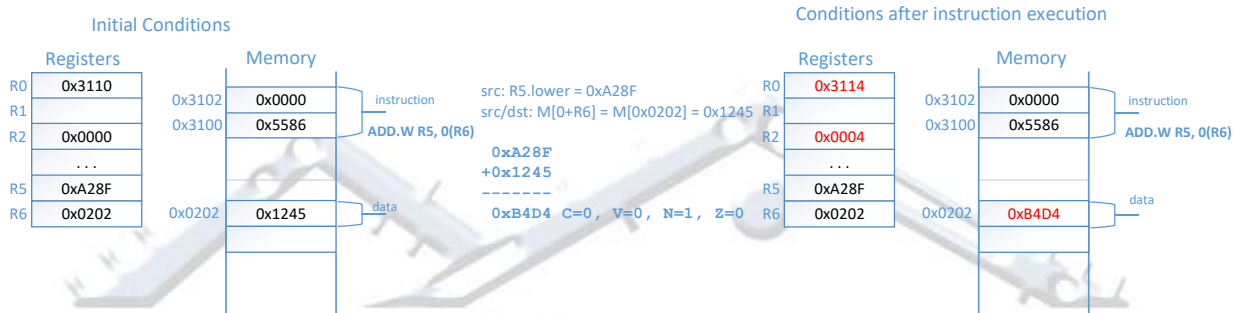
Initial Conditions

Registers

| | |
|---|---|
| R0 | 0x3110 |
| R1 | |
| R2 | 0x0000 |
| | . . . |
| R5 | 0xA28F |
| R6 | 0x0202 |

Memory

| | |
|---|---|
| 0x3102 | 0x0000 |
| 0x3100 | 0x5586 |
| 0x0202 | 0x1245 |

instruction
ADD.W R5, 0(R6)
data

src: R5.lower = 0xA28F
src/dst: M[0+R6] = M[0x0202] = 0x1245

0xA28F
+0x1245
-------
0xB4D4 C=0, V=0, N=1, Z=0

Conditions after instruction execution

Registers

| | |
|---|---|
| R0 | 0x3114 |
| R1 | |
| R2 | 0x0004 |
| | . . . |
| R5 | 0xA28F |
| R6 | 0x0202 |

Memory

| | |
|---|---|
| 0x3102 | 0x0000 |
| 0x3100 | 0x5586 |
| 0x0202 | 0xB4D4 |

instruction
ADD.W R5, 0(R6)
data